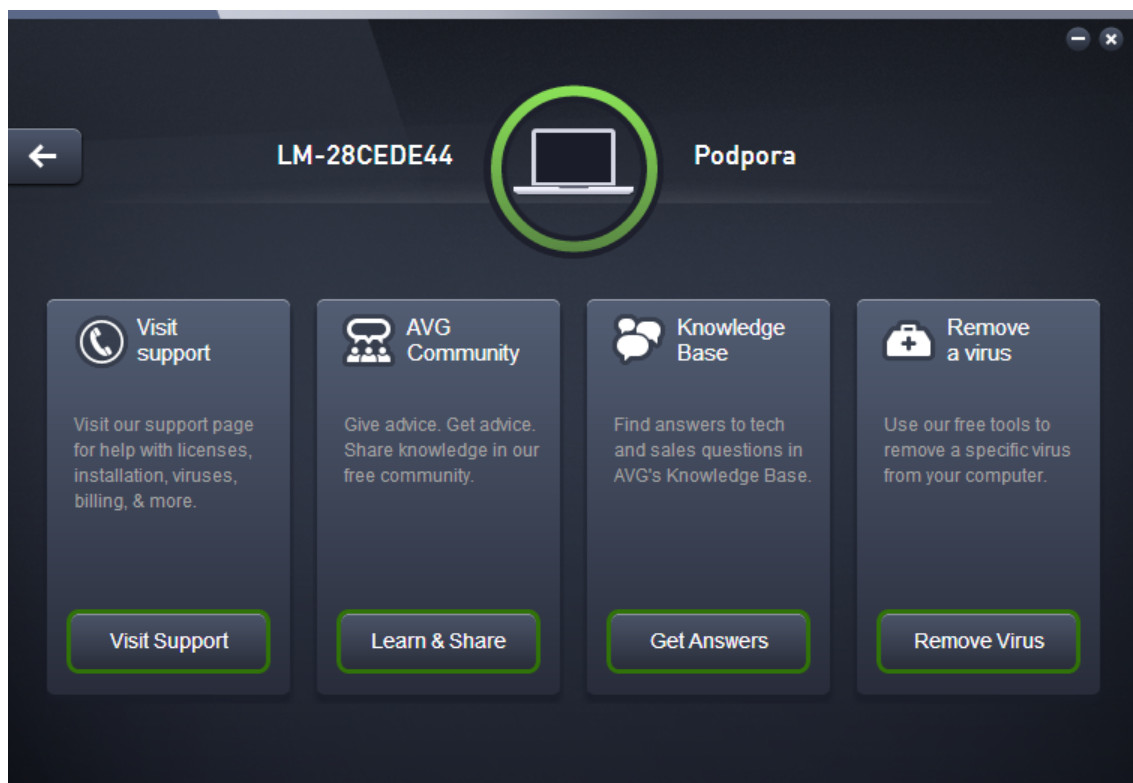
LM-28CEDE44

Podpora

Visit support

Visit our support page for help with licenses, installation, viruses, billing, & more.

Visit Support

AVG Community

Give advice. Get advice. Share knowledge in our free community.

Learn & Share

Knowledge Base

Find answers to tech and sales questions in AVG's Knowledge Base.

Get Answers

Remove a virus

Use our free tools to remove a specific virus from your computer.

Remove Virus